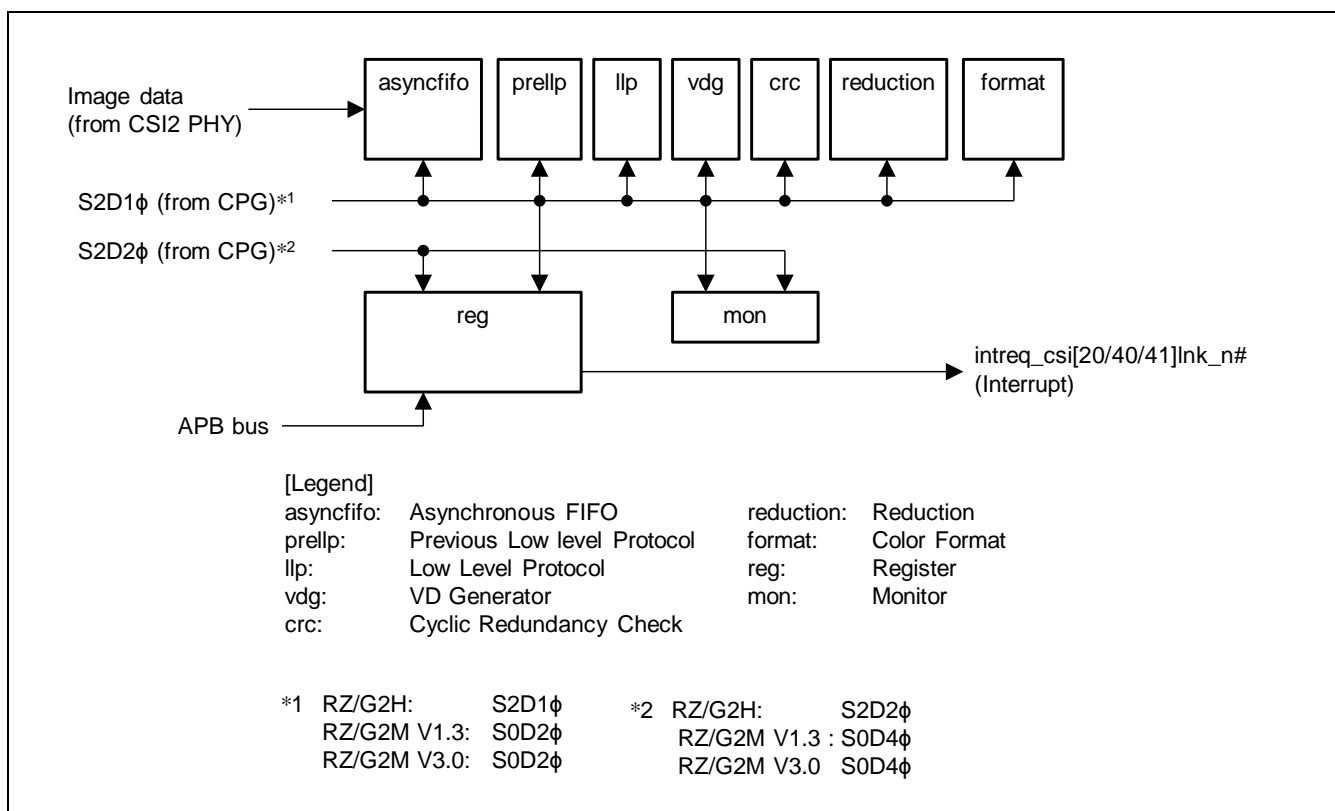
Image data (from CSI2 PHY)

asyncfifo

prellp

llp

vdg

crc

reduction

format

S2D1ϕ (from CPG)*1

S2D2ϕ (from CPG)*2

reg

mon

intreq_csi[20/40/41]lnk_n# (Interrupt)

APB bus

[Legend]

| | | | |
|---|---|---|---|
| asyncfifo: | Asynchronous FIFO | reduction: | Reduction |
| prellp: | Previous Low level Protocol | format: | Color Format |
| llp: | Low Level Protocol | reg: | Register |
| vdg: | VD Generator | mon: | Monitor |
| crc: | Cyclic Redundancy Check | | |

*1 RZ/G2H: S2D1ϕ
RZ/G2M V1.3: S0D2ϕ
RZ/G2M V3.0: S0D2ϕ

*2 RZ/G2H: S2D2ϕ
RZ/G2M V1.3 : S0D4ϕ
RZ/G2M V3.0 S0D4ϕ